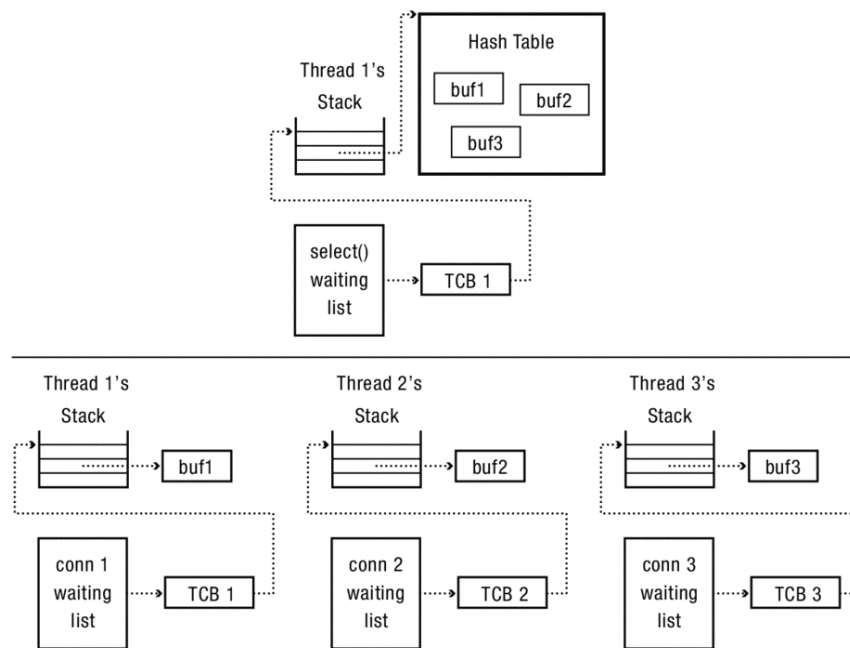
Hash Table

Thread 1's Stack

buf1

buf2

buf3

select() waiting list

TCB 1

Thread 1's Stack

buf1

conn 1 waiting list

TCB 1

Thread 2's Stack

buf2

conn 2 waiting list

TCB 2

Thread 3's Stack

buf3

conn 3 waiting list

TCB 3